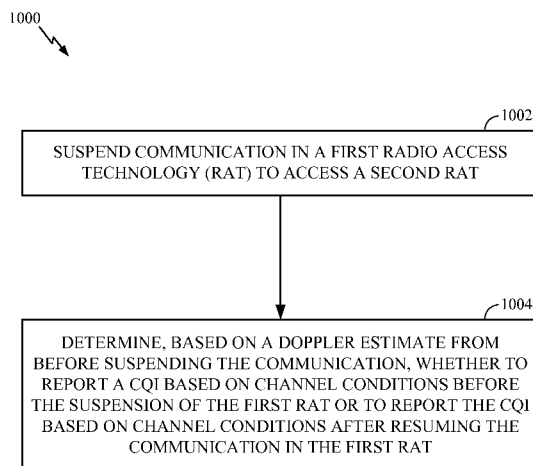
1000

1002

SUSPEND COMMUNICATION IN A FIRST RADIO ACCESS TECHNOLOGY (RAT) TO ACCESS A SECOND RAT

1004

DETERMINE, BASED ON A DOPPLER ESTIMATE FROM BEFORE SUSPENDING THE COMMUNICATION, WHETHER TO REPORT A CQI BASED ON CHANNEL CONDITIONS BEFORE THE SUSPENSION OF THE FIRST RAT OR TO REPORT THE CQI BASED ON CHANNEL CONDITIONS AFTER RESUMING THE COMMUNICATION IN THE FIRST RAT